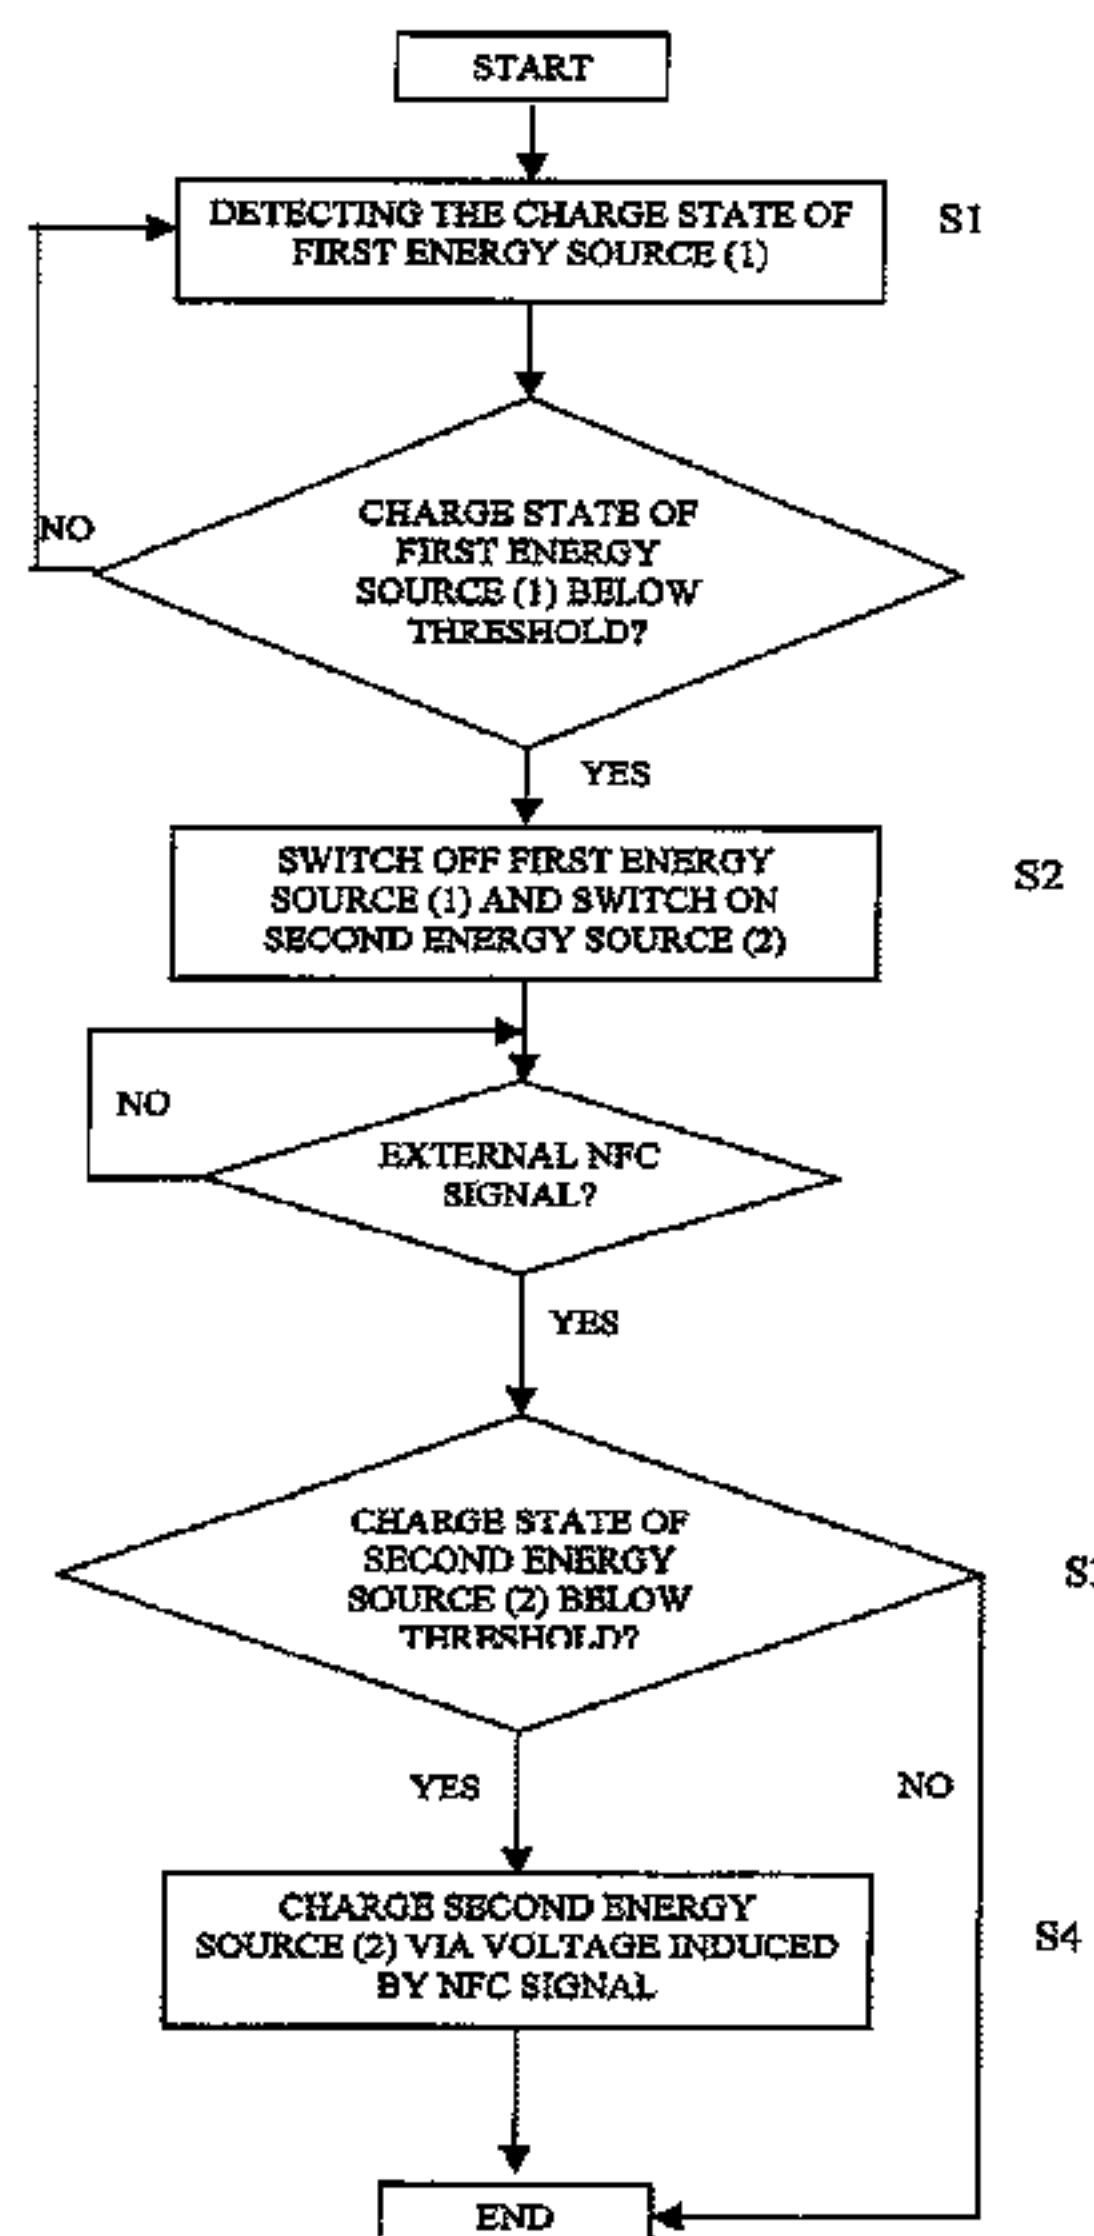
START

DETECTING THE CHARGE STATE OF FIRST ENERGY SOURCE (1)

S1

NO

CHARGE STATE OF FIRST ENERGY SOURCE (1) BELOW THRESHOLD?

YES

SWITCH OFF FIRST ENERGY SOURCE (1) AND SWITCH ON SECOND ENERGY SOURCE (2)

S2

NO

EXTERNAL NFC SIGNAL?

YES

CHARGE STATE OF SECOND ENERGY SOURCE (2) BELOW THRESHOLD?

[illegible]

YES

NO

CHARGE SECOND ENERGY SOURCE (2) VIA VOLTAGE INDUCED BY NFC SIGNAL

S4

END